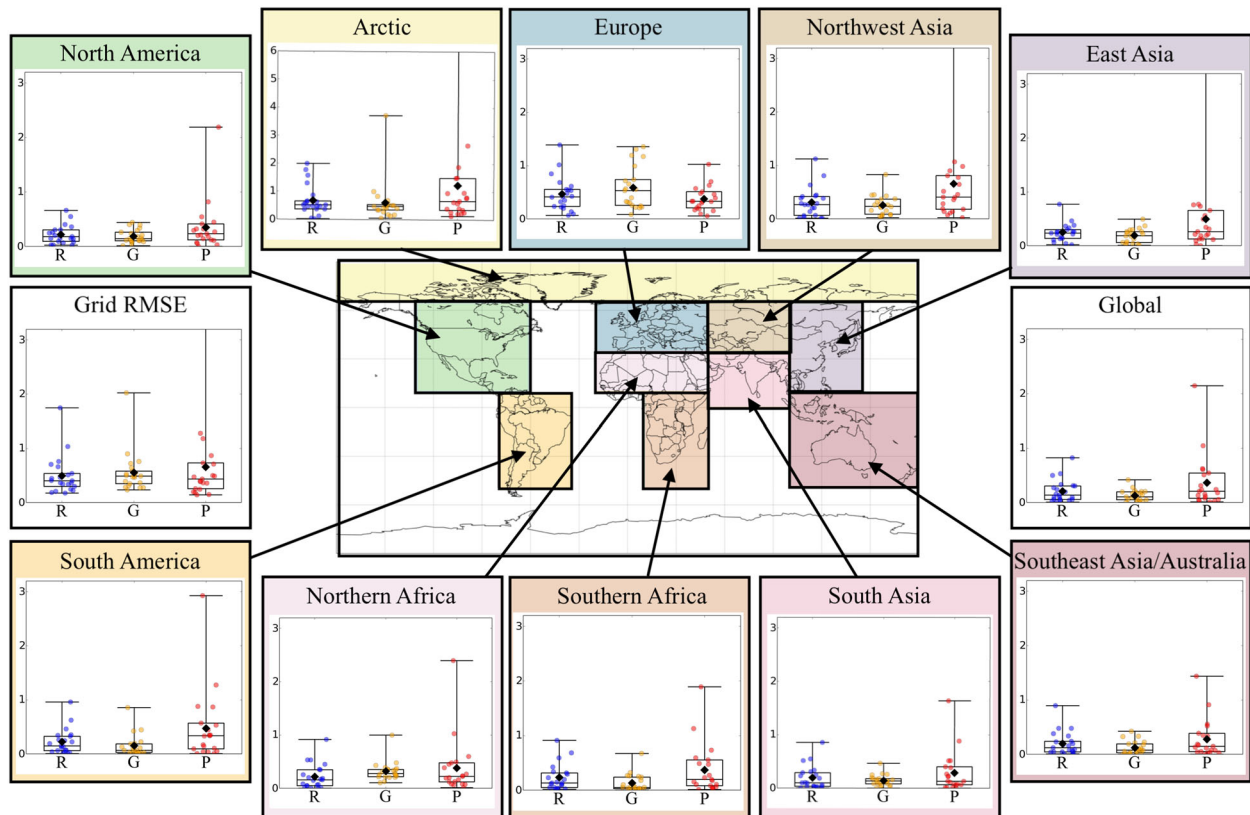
Arctic
6
5
4
3
2
1
0
R G P

Europe
3
2
1
0
R G P

Northwest Asia
3
2
1
0
R G P

North America
3
2
1
0
R G P

East Asia
3
2
1
0
R G P

Grid RMSE
3
2
1
0
R G P

Global
3
2
1
0
R G P

South America
3
2
1
0
R G P

Northern Africa
3
2
1
0
R G P

Southern Africa
3
2
1
0
R G P

South Asia
3
2
1
0
R G P

Southeast Asia/Australia
3
2
1
0
R G P